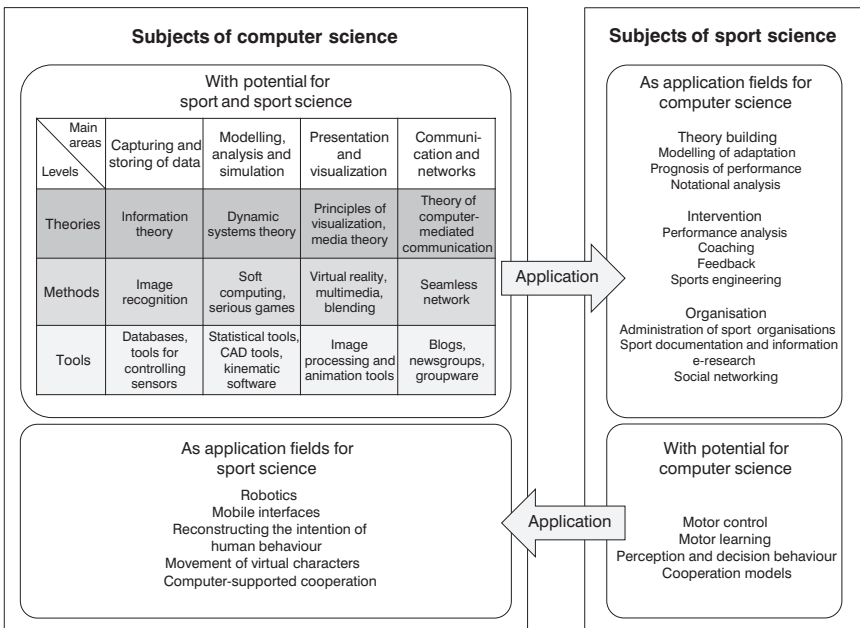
Subjects of computer science

With potential for sport and sport science

| Main areas / Levels | Capturing and storing of data | Modelling, analysis and simulation | Presentation and visualization | Communication and networks |
|---|---|---|---|---|
| Theories | Information theory | Dynamic systems theory | Principles of visualization, media theory | Theory of computer-mediated communication |
| Methods | Image recognition | Soft computing, serious games | Virtual reality, multimedia, blending | Seamless network |
| Tools | Databases, tools for controlling sensors | Statistical tools, CAD tools, kinematic software | Image processing and animation tools | Blogs, newsgroups, groupware |

As application fields for sport science

Robotics
Mobile interfaces
Reconstructing the intention of human behaviour
Movement of virtual characters
Computer-supported cooperation

Application

Application

Subjects of sport science

As application fields for computer science

Theory building
Modelling of adaptation
Prognosis of performance
Notational analysis

Intervention
Performance analysis
Coaching
Feedback
Sports engineering

Organisation
Administration of sport organisations
Sport documentation and information
e-research
Social networking

With potential for computer science

Motor control
Motor learning
Perception and decision behaviour
Cooperation models